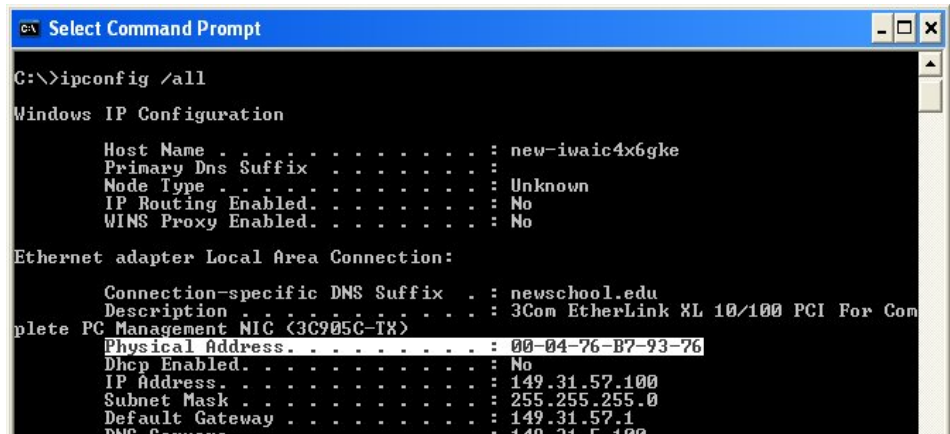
Select Command Prompt

C:\>ipconfig /all

Windows IP Configuration

Host Name . . . . . . . . . . . . : new-iwaic4x6gke
Primary Dns Suffix . . . . . . . :
Node Type . . . . . . . . . . . . : Unknown
IP Routing Enabled. . . . . . . . : No
WINS Proxy Enabled. . . . . . . . : No

Ethernet adapter Local Area Connection:

Connection-specific DNS Suffix . : newschool.edu
Description . . . . . . . . . . . : 3Com EtherLink XL 10/100 PCI For Complete PC Management NIC (3C905C-TX)
Physical Address. . . . . . . . . : 00-04-76-B7-93-76
Dhcp Enabled. . . . . . . . . . . : No
IP Address. . . . . . . . . . . . : 149.31.57.100
Subnet Mask . . . . . . . . . . . : 255.255.255.0
Default Gateway . . . . . . . . . : 149.31.57.1
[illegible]